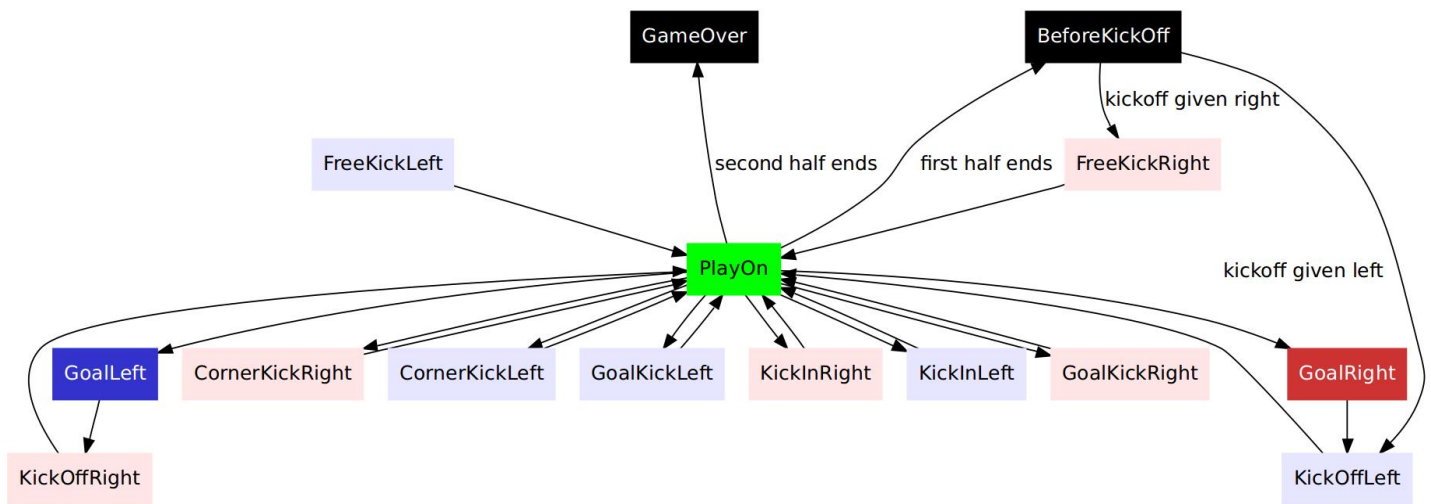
GameOver

BeforeKickOff

kickoff given right

FreeKickLeft

second half ends

first half ends

FreeKickRight

PlayOn

kickoff given left

GoalLeft

CornerKickRight

CornerKickLeft

GoalKickLeft

KickInRight

KickInLeft

GoalKickRight

GoalRight

KickOffRight

KickOffLeft